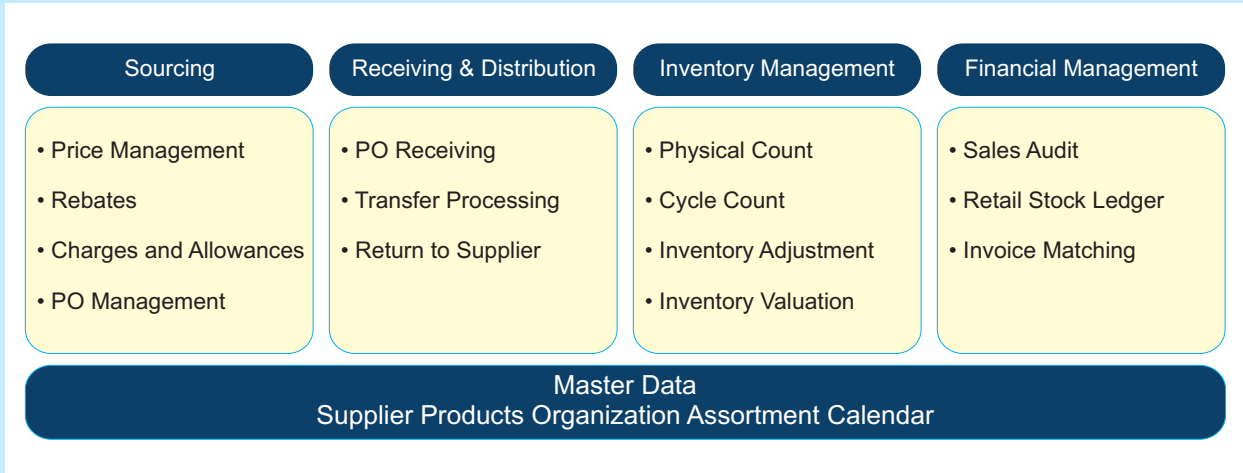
Sourcing

• Price Management
• Rebates
• Charges and Allowances
• PO Management

Receiving & Distribution

• PO Receiving
• Transfer Processing
• Return to Supplier

Inventory Management

• Physical Count
• Cycle Count
• Inventory Adjustment
• Inventory Valuation

Financial Management

• Sales Audit
• Retail Stock Ledger
• Invoice Matching

Master Data
Supplier Products Organization Assortment Calendar